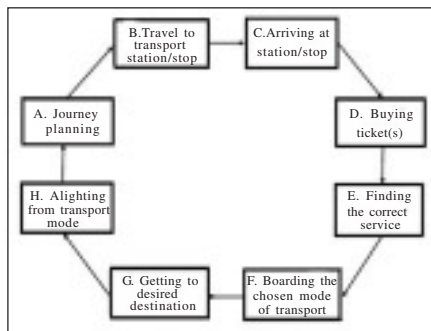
A. Journey planning

B.Travel to transport station/stop

C.Arriving at station/stop

D. Buying ticket(s)

E. Finding the correct service

F. Boarding the chosen mode of transport

G. Getting to desired destination

H. Alighting from transport mode